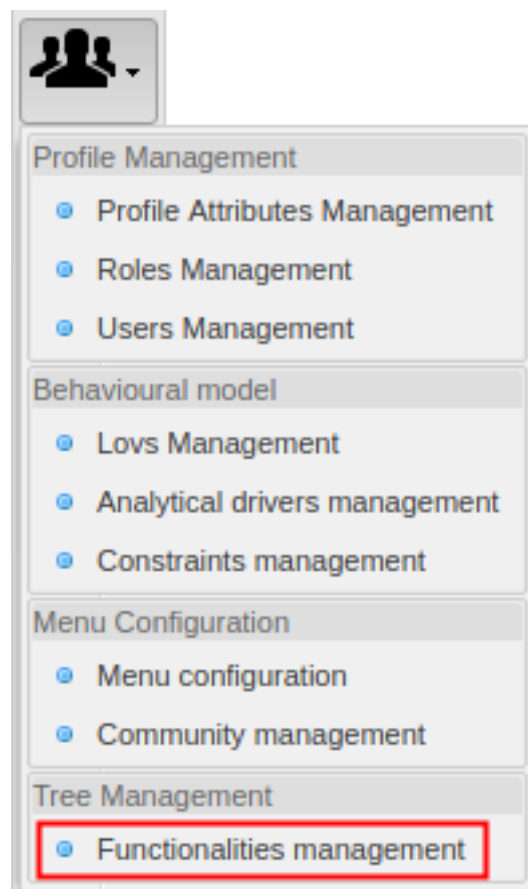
Profile Management

Profile Attributes Management

Roles Management

Users Management

Behavioural model

Lovs Management

Analytical drivers management

Constraints management

Menu Configuration

Menu configuration

Community management

Tree Management

Functionalities management